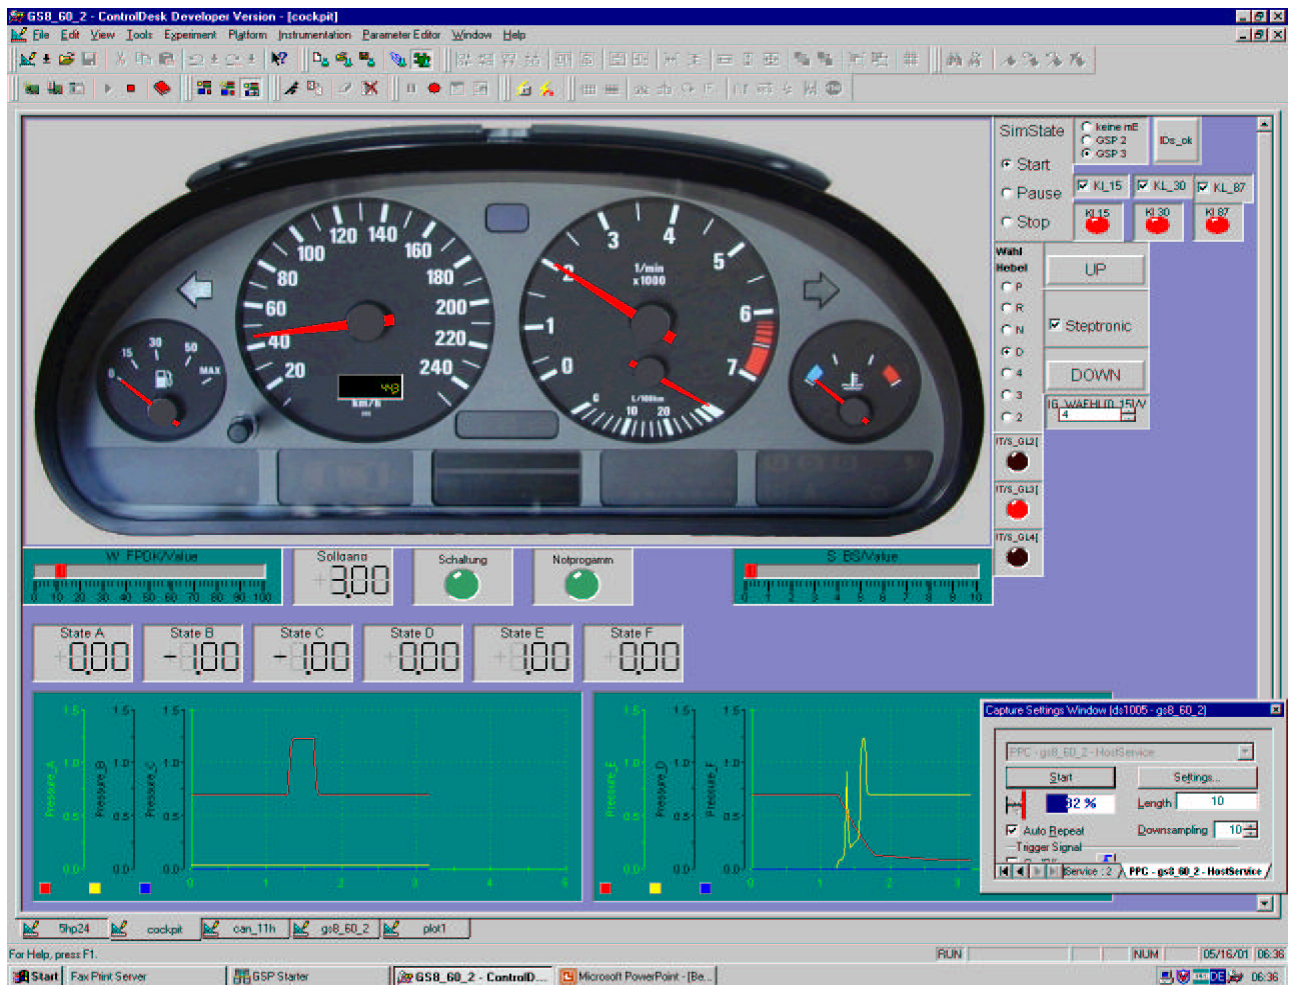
GS8_60_2 - ControlDesk Developer Version - [cockpit]

File Edit View Tools Experiment Platform Instrumentation Parameter Editor Window Help

120 140 160 100 180 80 200 60 220 40 240 20

448
km/h

3 4 2 5 1/min x1000 1 6 0 7
L/100km 10 20

30 15 50 0 MAX

SimState
Start
Pause
Stop
keine mE
GSP 2
GSP 3
IDs_ok
KL15
KL_30
KL_87
Kl 15
Kl 30
Kl 87

Wahl Hebel
P
R
N
D
4
3
2
UP
Steptronic
DOWN
IG_WAEHLID_15[V
4
IT/S_GL2[
IT/S_GL3[
IT/S_GL4[

W_FPDK/Value
0 10 20 30 40 50 60 70 80 90 100
Sollgang
3.00
Schaltung
Notprogramm
S_BS/Value
0 1 2 3 4 5 6 7 8 9 10

State A
0.00
State B
-1.00
State C
-1.00
State D
0.00
State E
1.00
State F
0.00

1.5 1.0 0.5 0.0
Pressure_A
Pressure_B
Pressure_C
0 1 2 3 4 5

1.5 1.0 0.5 0.0
Pressure_E
Pressure_D
Pressure_F
0 1 2 3

Capture Settings Window [ds1005 - gs8_60_2]
PPC - gs8_60_2 - HostService
Start
Settings...
82 %
Length
10
Auto Repeat
Downsampling
10
Trigger Signal
Service : 2
PPC - gs8_60_2 - HostService

5hp24
cockpit
can_11h
gs8_60_2
plot1

For Help, press F1.
RUN
NUM
05/16/01 06:36

Start
Fax Print Server
GSP Starter
GS8_60_2 - ControlD...
Microsoft PowerPoint - [Be...
DE
06:36